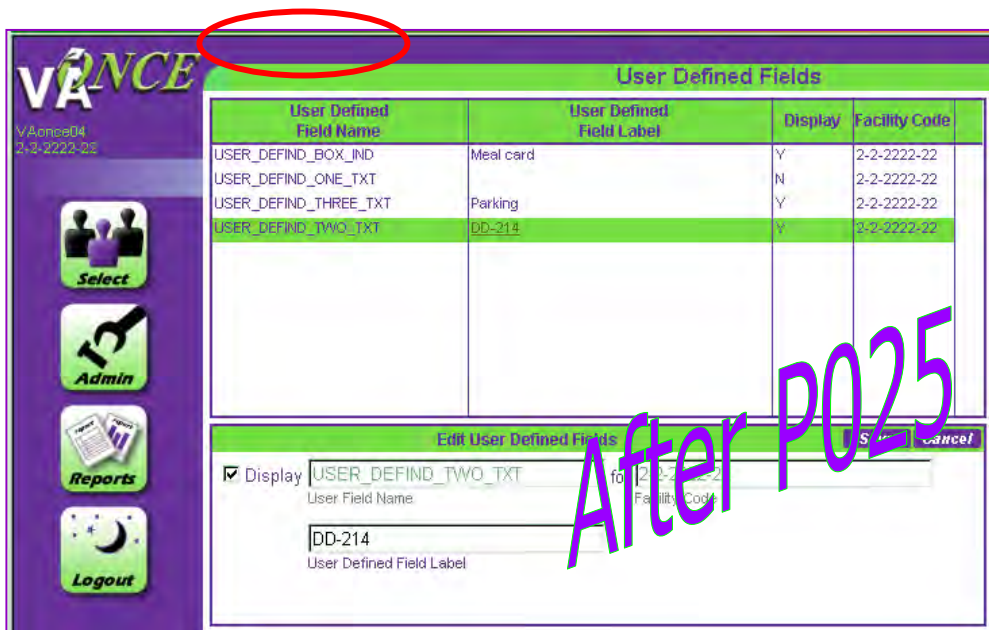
VAONCE

VAonce04
2-2-2222-22

Select

Admin

Reports

Logout

User Defined Fields

| User Defined Field Name | User Defined Field Label | Display | Facility Code |
|---|---|---|---|
| USER_DEFIND_BOX_IND | Meal card | Y | 2-2-2222-22 |
| USER_DEFIND_ONE_TXT | | N | 2-2-2222-22 |
| USER_DEFIND_THREE_TXT | Parking | Y | 2-2-2222-22 |
| USER_DEFIND_TWO_TXT | DD-214 | Y | 2-2-2222-22 |

Edit User Defined Fields

S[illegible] Cancel

☑ Display USER_DEFIND_TWO_TXT for 2-2-2222-22
User Field Name Facility Code

DD-214
User Defined Field Label

After P025